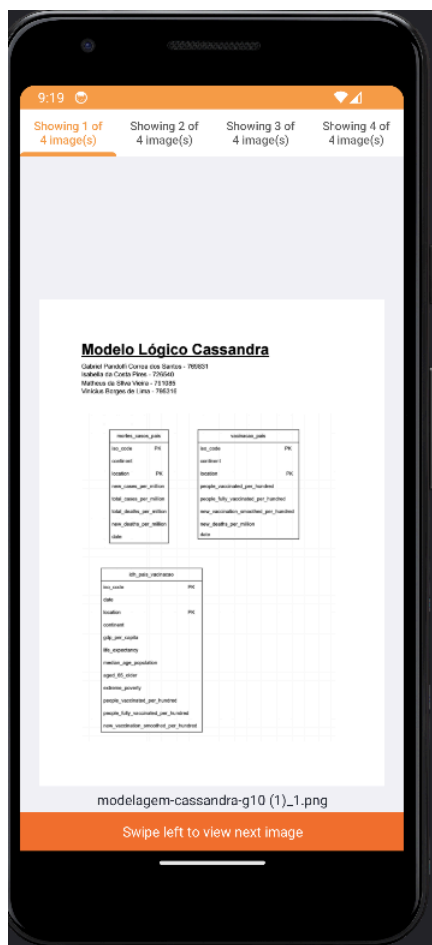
9:19

Showing 1 of 4 image(s)

Showing 2 of 4 image(s)

Showing 3 of 4 image(s)

Showing 4 of 4 image(s)

Modelo Lógico Cassandra

Gabriel Pandolfi Correa dos Santos - 769831
Isabella da Costa Pires - 726540
Matheus da Silva Vieira - 771085
Vinicius Borges de Lima - 796310

| mortes_casos_pais | |
|---|---|
| iso_code | PK |
| continent | |
| location | PK |
| new_cases_per_million | |
| total_cases_per_million | |
| total_deaths_per_million | |
| new_deaths_per_million | |
| date | |

| vacinacao_pais | |
|---|---|
| iso_code | PK |
| continent | |
| location | PK |
| people_vaccinated_per_hundred | |
| people_fully_vaccinated_per_hundred | |
| new_vaccination_smoothed_per_hundred | |
| new_deaths_per_million | |
| date | |

| idh_pais_vacinacao | |
|---|---|
| iso_code | PK |
| date | |
| location | PK |
| continent | |
| gdp_per_capita | |
| life_expectancy | |
| median_age_population | |
| aged_65_older | |
| extreme_poverty | |
| people_vaccinated_per_hundred | |
| people_fully_vaccinated_per_hundred | |
| new_vaccination_smoothed_per_hundred | |

modelagem-cassandra-g10 (1)_1.png

Swipe left to view next image